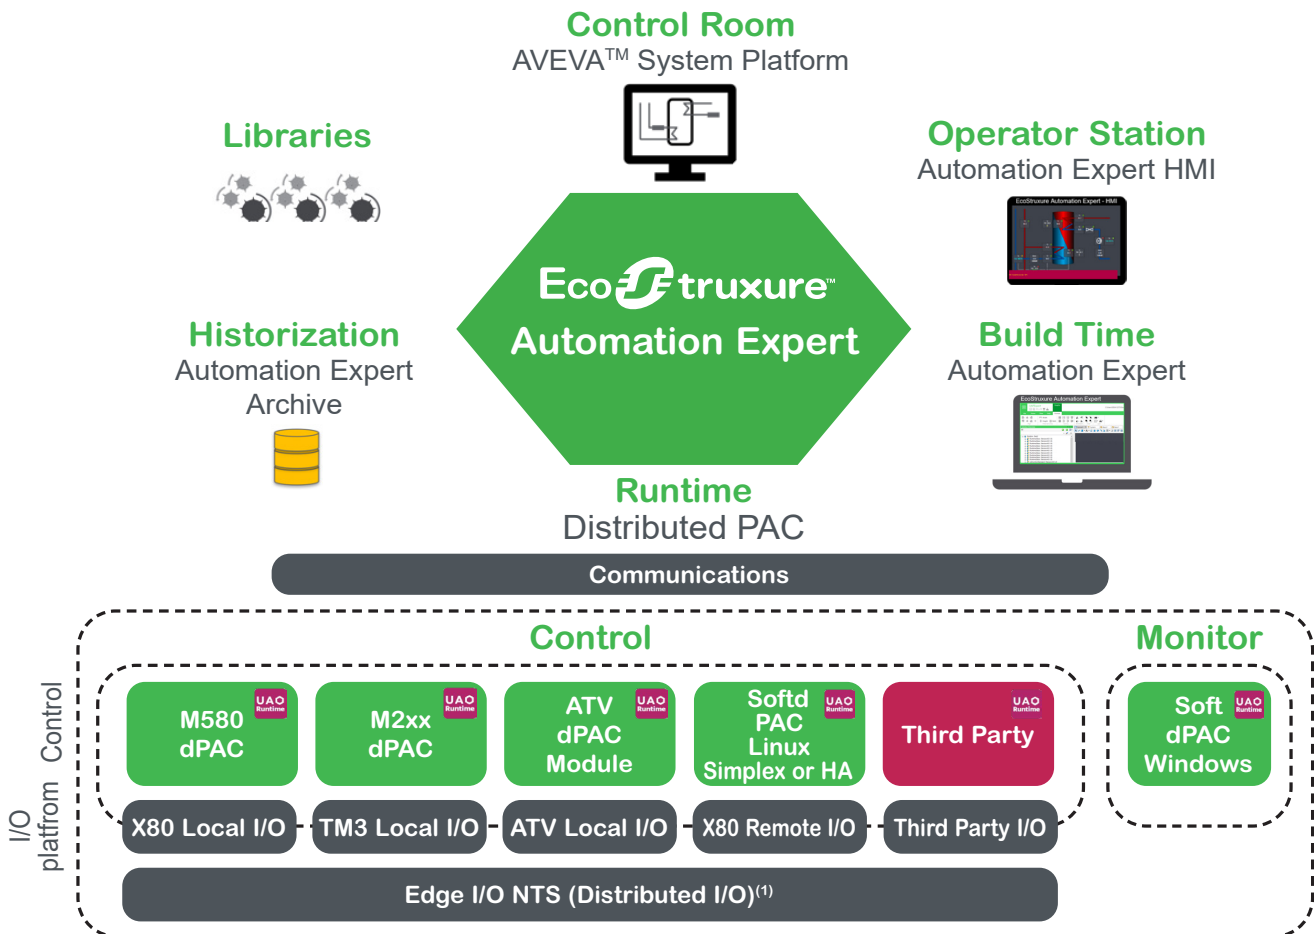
Control Room
AVEVA™ System Platform

Libraries

Operator Station
Automation Expert HMI

EcoStruxure Automation Expert

Historization
Automation Expert Archive

Build Time
Automation Expert

Runtime
Distributed PAC

Communications

Control

Monitor

Control

I/O platfrom

M580 dPAC UAO Runtime

M2xx dPAC UAO Runtime

ATV dPAC Module UAO Runtime

Softd PAC Linux Simplex or HA UAO Runtime

Third Party UAO Runtime

Soft dPAC Windows UAO Runtime

X80 Local I/O

TM3 Local I/O

ATV Local I/O

X80 Remote I/O

Third Party I/O

Edge I/O NTS (Distributed I/O)$^{(1)}$